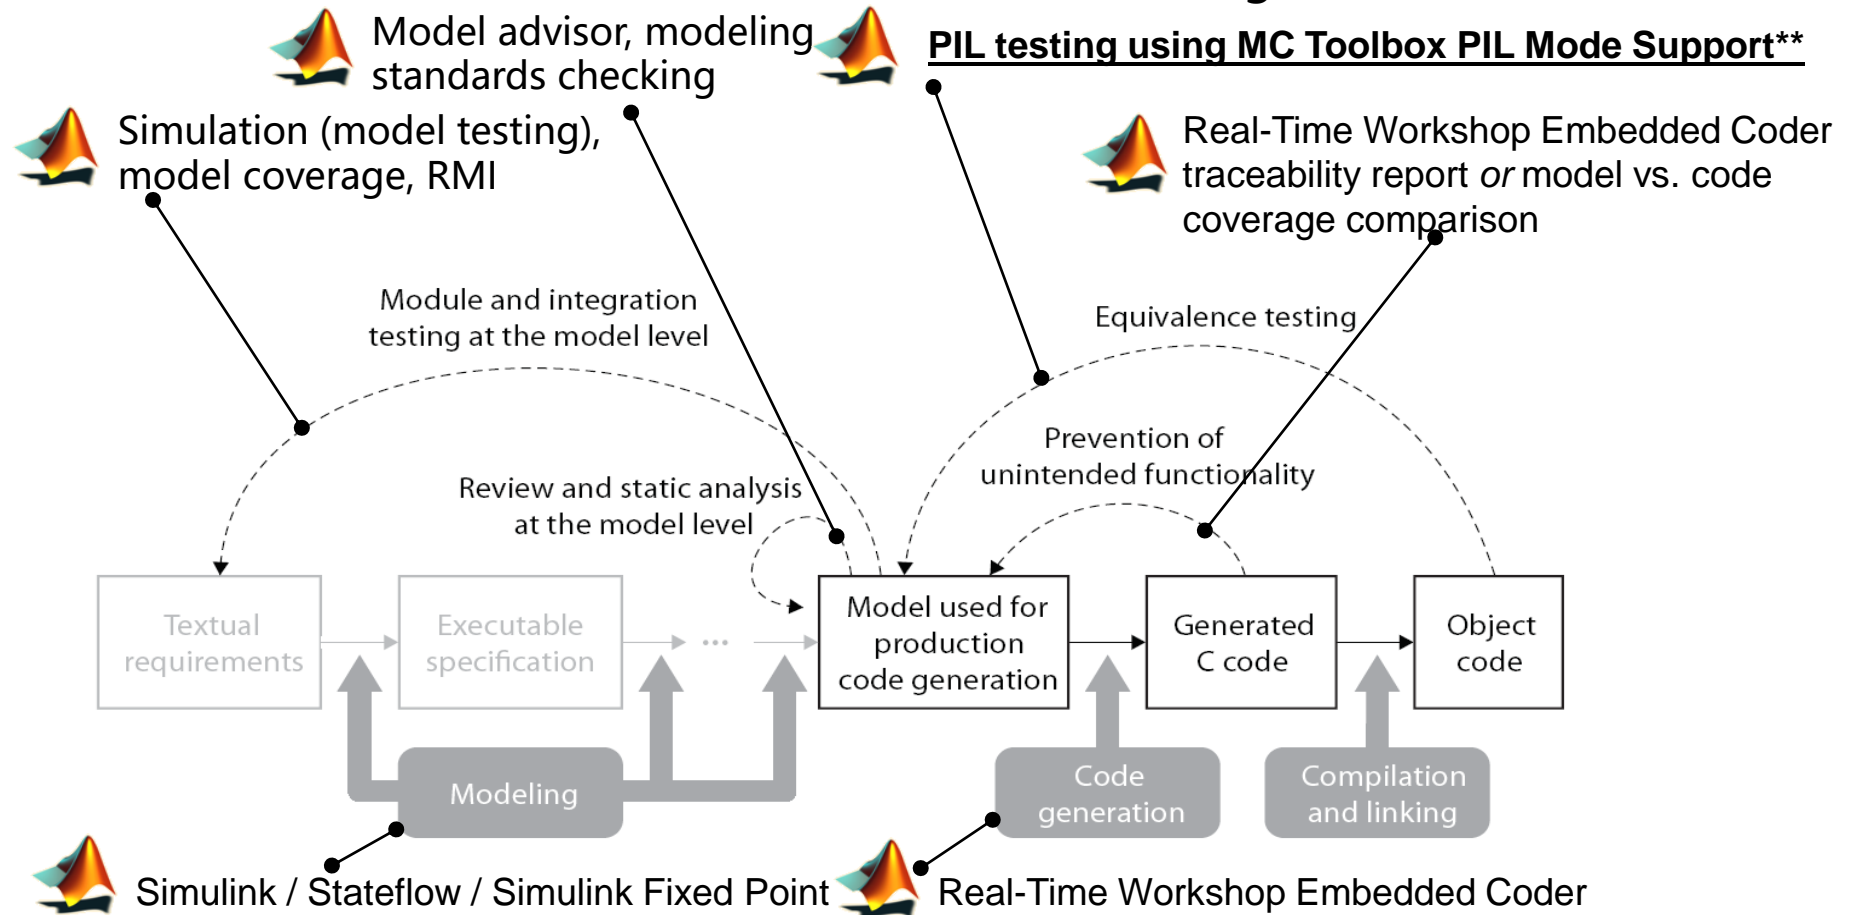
Model advisor, modeling standards checking

PIL testing using MC Toolbox PIL Mode Support**

Simulation (model testing), model coverage, RMI

Real-Time Workshop Embedded Coder traceability report *or* model vs. code coverage comparison

Module and integration testing at the model level

Equivalence testing

Prevention of unintended functionality

Review and static analysis at the model level

Textual requirements

Executable specification

...

Model used for production code generation

Generated C code

Object code

Modeling

Code generation

Compilation and linking

Simulink / Stateflow / Simulink Fixed Point

Real-Time Workshop Embedded Coder